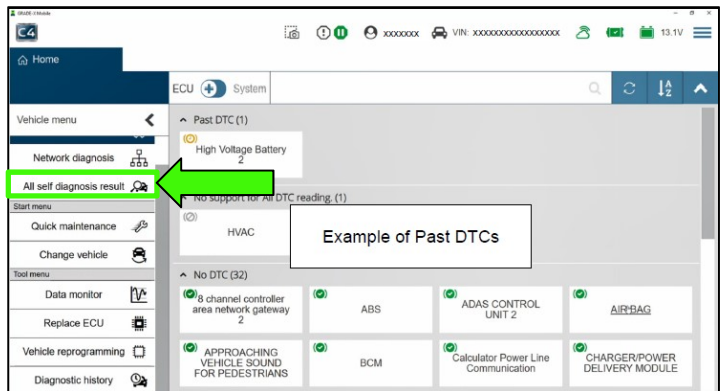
GRADE-4 Mobile

C4

xxxxxxx VIN: xxxxxxxxxxxxxxxxx 13.1V

Home

ECU System

Vehicle menu

Network diagnosis

All self diagnosis result

Start menu

Quick maintenance

Change vehicle

Tool menu

Data monitor

Replace ECU

Vehicle reprogramming

Diagnostic history

Past DTC (1)

High Voltage Battery 2

No support for All DTC reading. (1)

HVAC

Example of Past DTCs

No DTC (32)

8 channel controller area network gateway 2

ABS

ADAS CONTROL UNIT 2

AIRBAG

APPROACHING VEHICLE SOUND FOR PEDESTRIANS

BCM

Calculator Power Line Communication

CHARGER/POWER DELIVERY MODULE